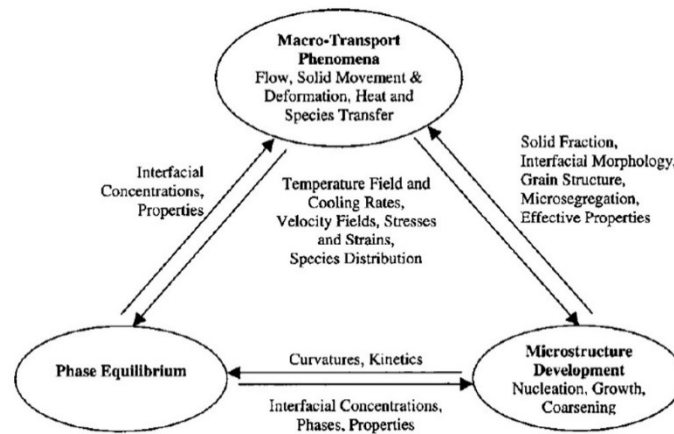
Macro-Transport Phenomena
Flow, Solid Movement & Deformation, Heat and Species Transfer

Interfacial Concentrations, Properties

Temperature Field and Cooling Rates, Velocity Fields, Stresses and Strains, Species Distribution

Solid Fraction, Interfacial Morphology, Grain Structure, Microsegregation, Effective Properties

Phase Equilibrium

Curvatures, Kinetics

Microstructure Development
Nucleation, Growth, Coarsening

Interfacial Concentrations, Phases, Properties